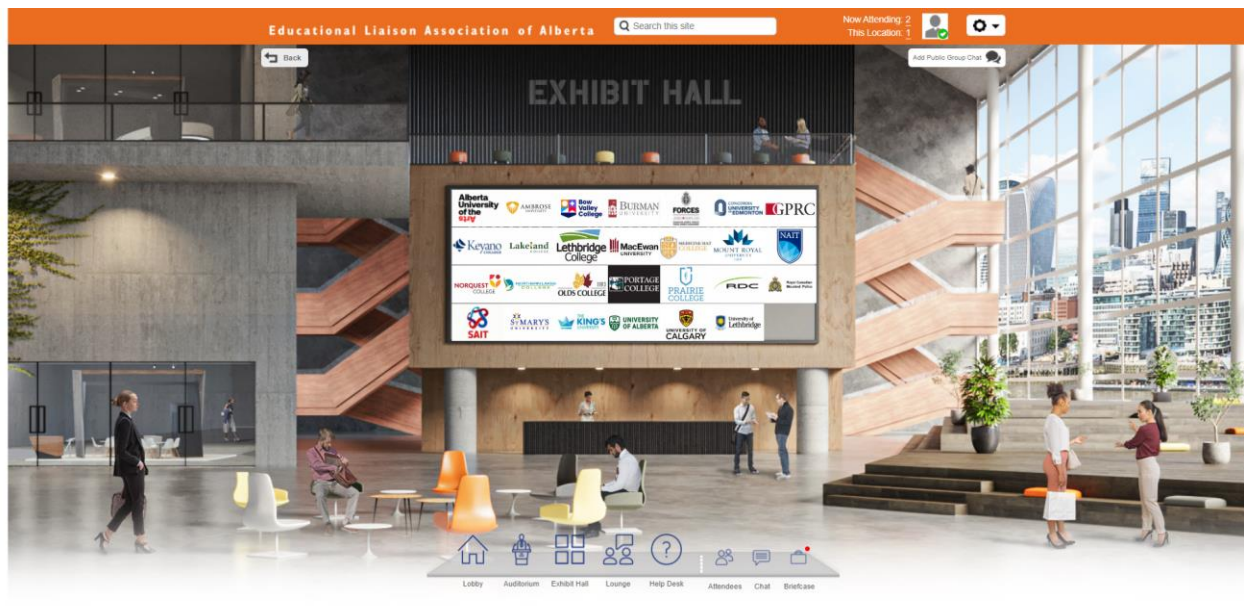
Educational Liaison Association of Alberta

Search this site

Now Attending: 2
This Location: 1

Back

Add Public Group Chat

EXHIBIT HALL

Alberta University of the Arts
AMBROSE UNIVERSITY
Bow Valley College
BURMAN UNIVERSITY
FORCES
CONCORDIA UNIVERSITY OF EDMONTON
GPRC

Keyano College
Lakeland College
Lethbridge College
MacEwan University
Medicine Hat College
MOUNT ROYAL UNIVERSITY
NAIT

NORQUEST COLLEGE
Northern Lakes College
OLDS COLLEGE
PORTAGE COLLEGE
PRAIRIE COLLEGE
RDC
Royal Canadian Mounted Police

SAIT
St. MARY'S UNIVERSITY
THE KING'S UNIVERSITY
UNIVERSITY OF ALBERTA
UNIVERSITY OF CALGARY
University of Lethbridge

Lobby
Auditorium
Exhibit Hall
Lounge
Help Desk
Attendees
Chat
Briefcase